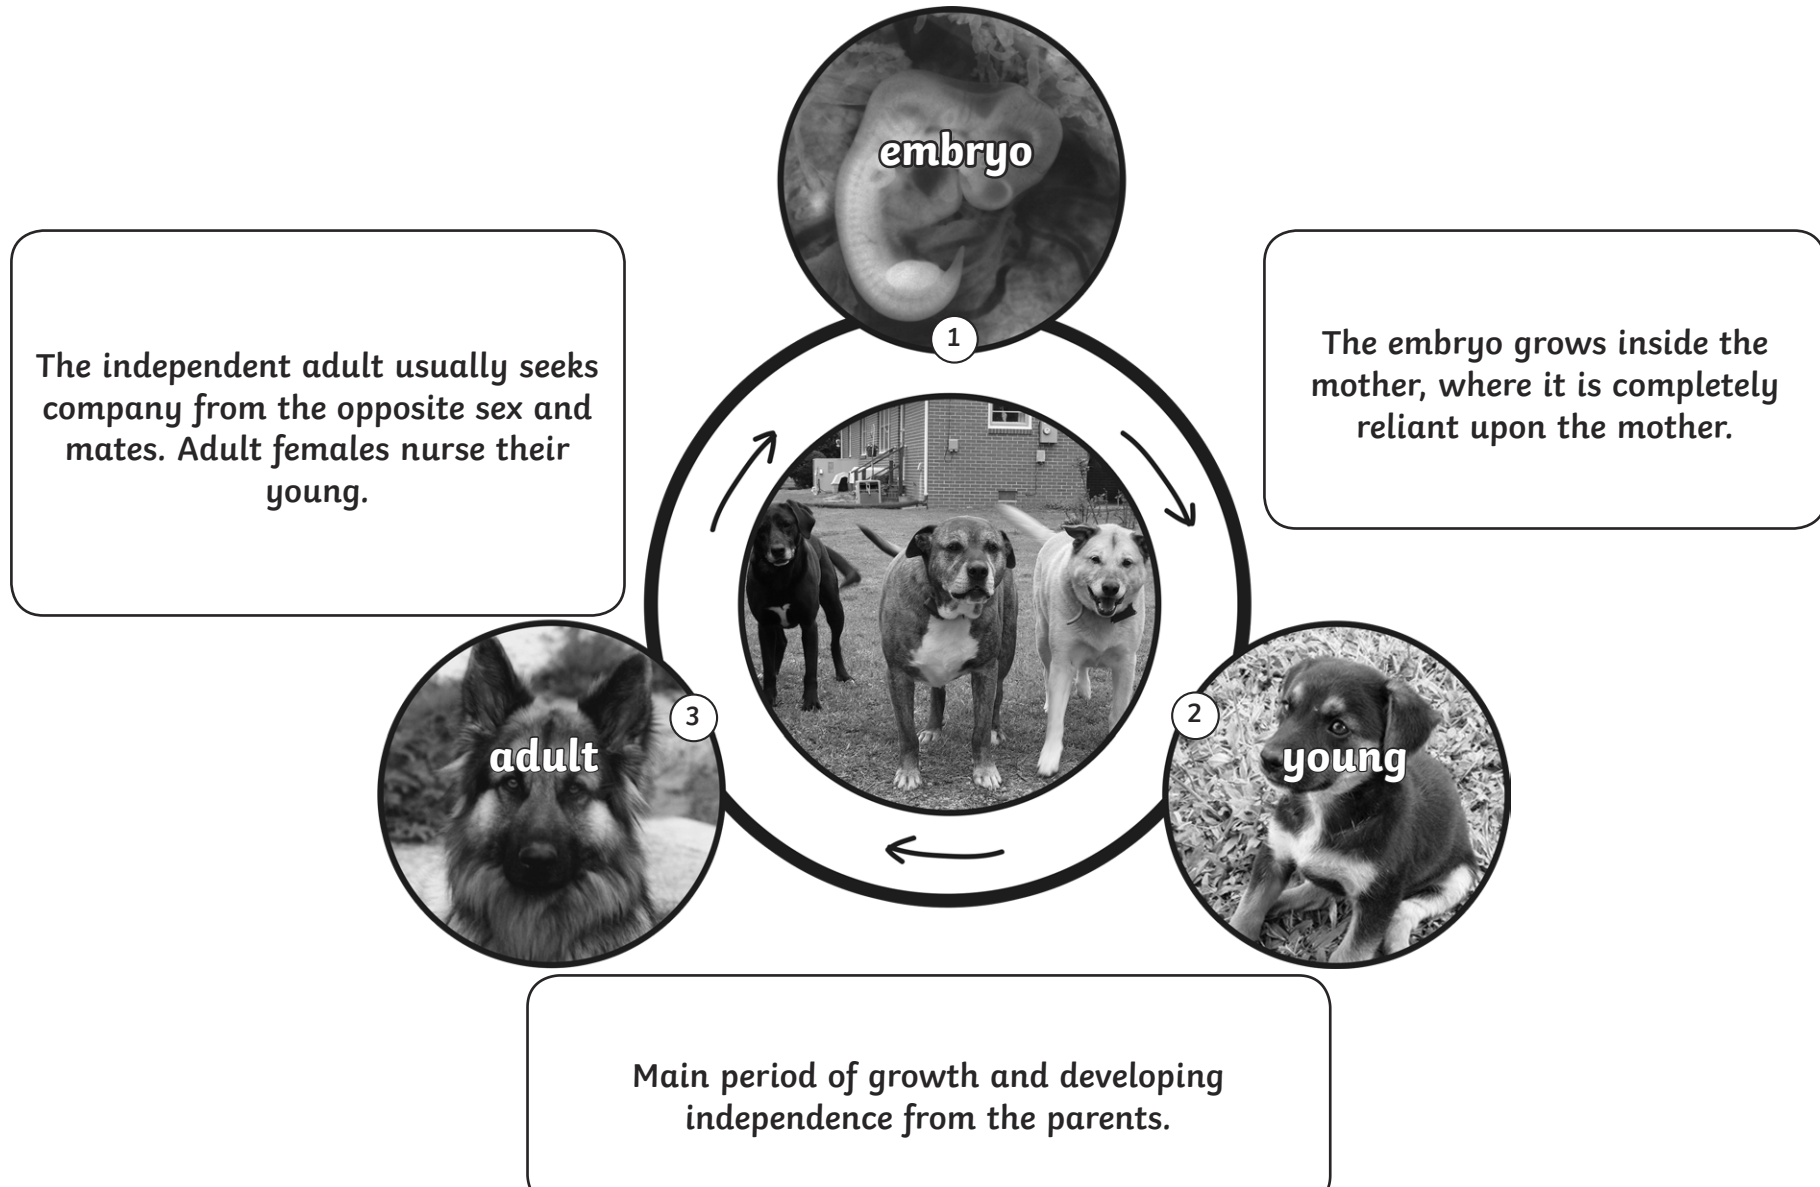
embryo

1

The independent adult usually seeks company from the opposite sex and mates. Adult females nurse their young.

The embryo grows inside the mother, where it is completely reliant upon the mother.

3

adult

2

young

Main period of growth and developing independence from the parents.